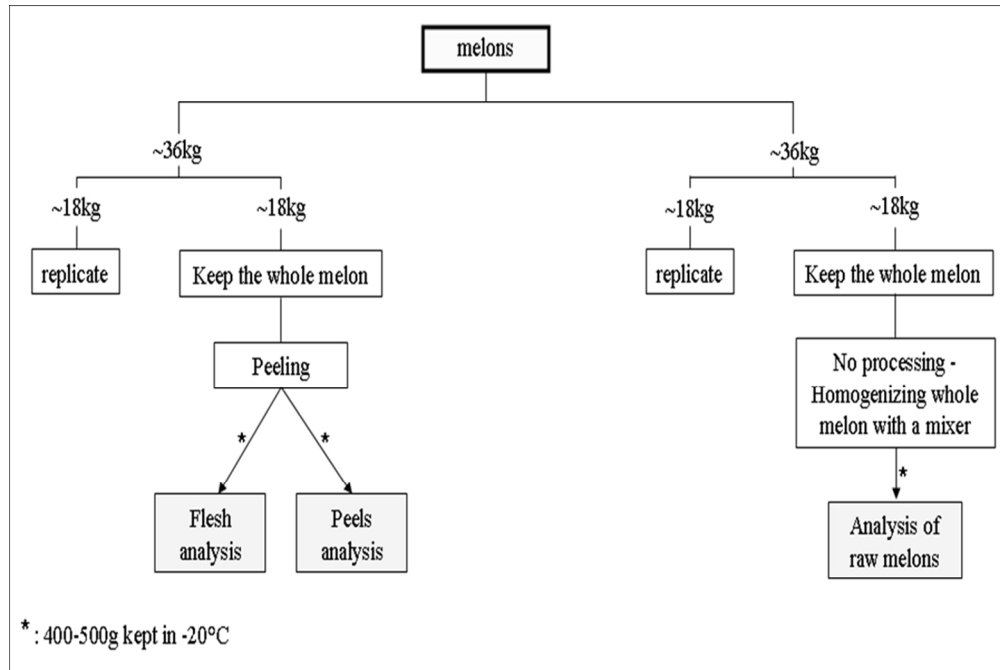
melons

~36kg

~18kg

replicate

~18kg

Keep the whole melon

Peeling

*

*

Flesh analysis

Peels analysis

~36kg

~18kg

replicate

~18kg

Keep the whole melon

No processing - Homogenizing whole melon with a mixer

*

Analysis of raw melons

*: 400-500g kept in -20°C